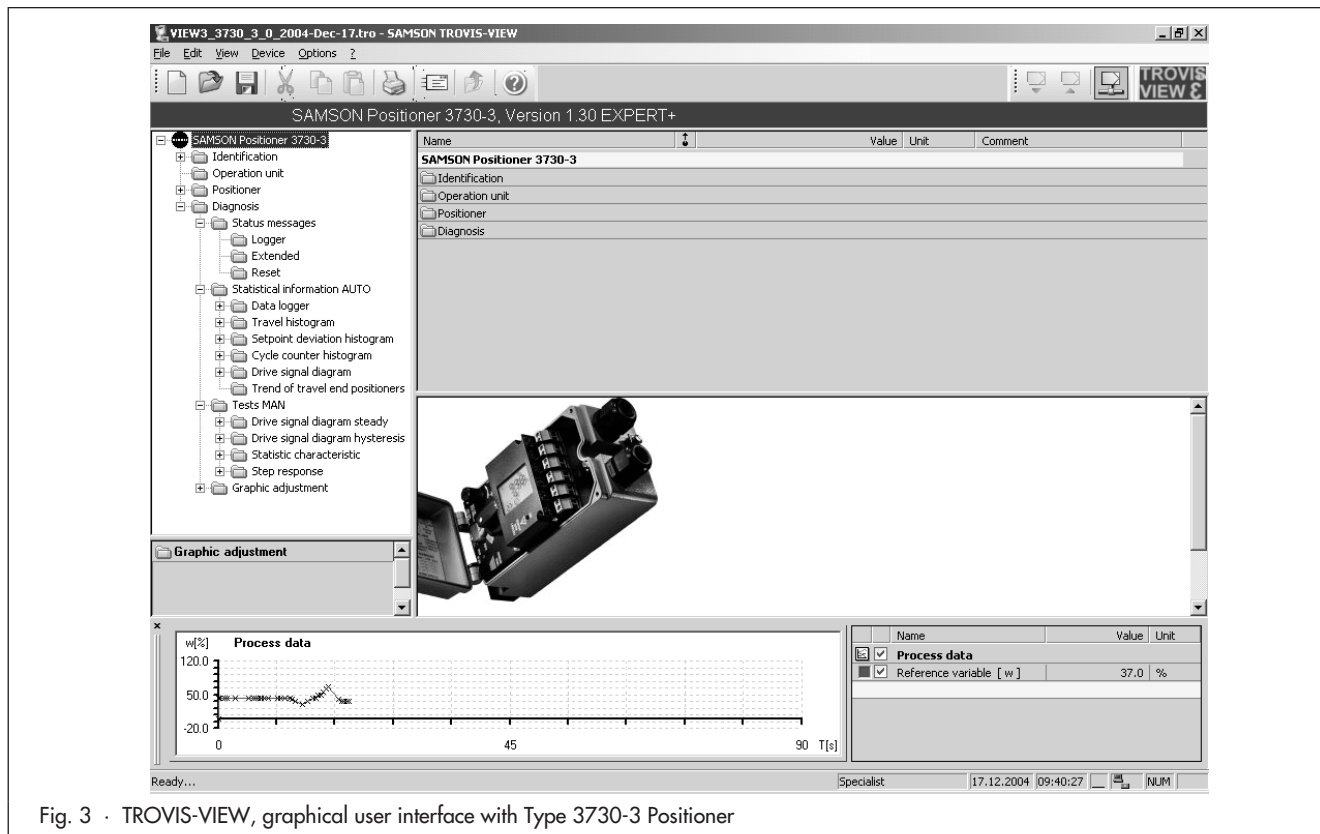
VIEW3_3730_3_0_2004-Dec-17.tro - SAMSON TROVIS-VIEW

File Edit View Device Options ?

TROVIS VIEW

SAMSON Positioner 3730-3, Version 1.30 EXPERT+

SAMSON Positioner 3730-3
Identification
Operation unit
Positioner
Diagnosis
Status messages
Logger
Extended
Reset
Statistical information AUTO
Data logger
Travel histogram
Setpoint deviation histogram
Cycle counter histogram
Drive signal diagram
Trend of travel end positioners
Tests MAN
Drive signal diagram steady
Drive signal diagram hysteresis
Statistic characteristic
Step response
Graphic adjustment

| Name | Value | Unit | Comment |
|---|---|---|---|
| SAMSON Positioner 3730-3 | | | |
| Identification | | | |
| Operation unit | | | |
| Positioner | | | |
| Diagnosis | | | |

Graphic adjustment

w[%] Process data
120.0
50.0
-20.0
0
45
90 T[s]

| Name | Value | Unit |
|---|---|---|
| Process data | | |
| Reference variable [ w ] | 37.0 | % |

Ready...
Specialist
17.12.2004 09:40:27
NUM

Fig. 3 · TROVIS-VIEW, graphical user interface with Type 3730-3 Positioner